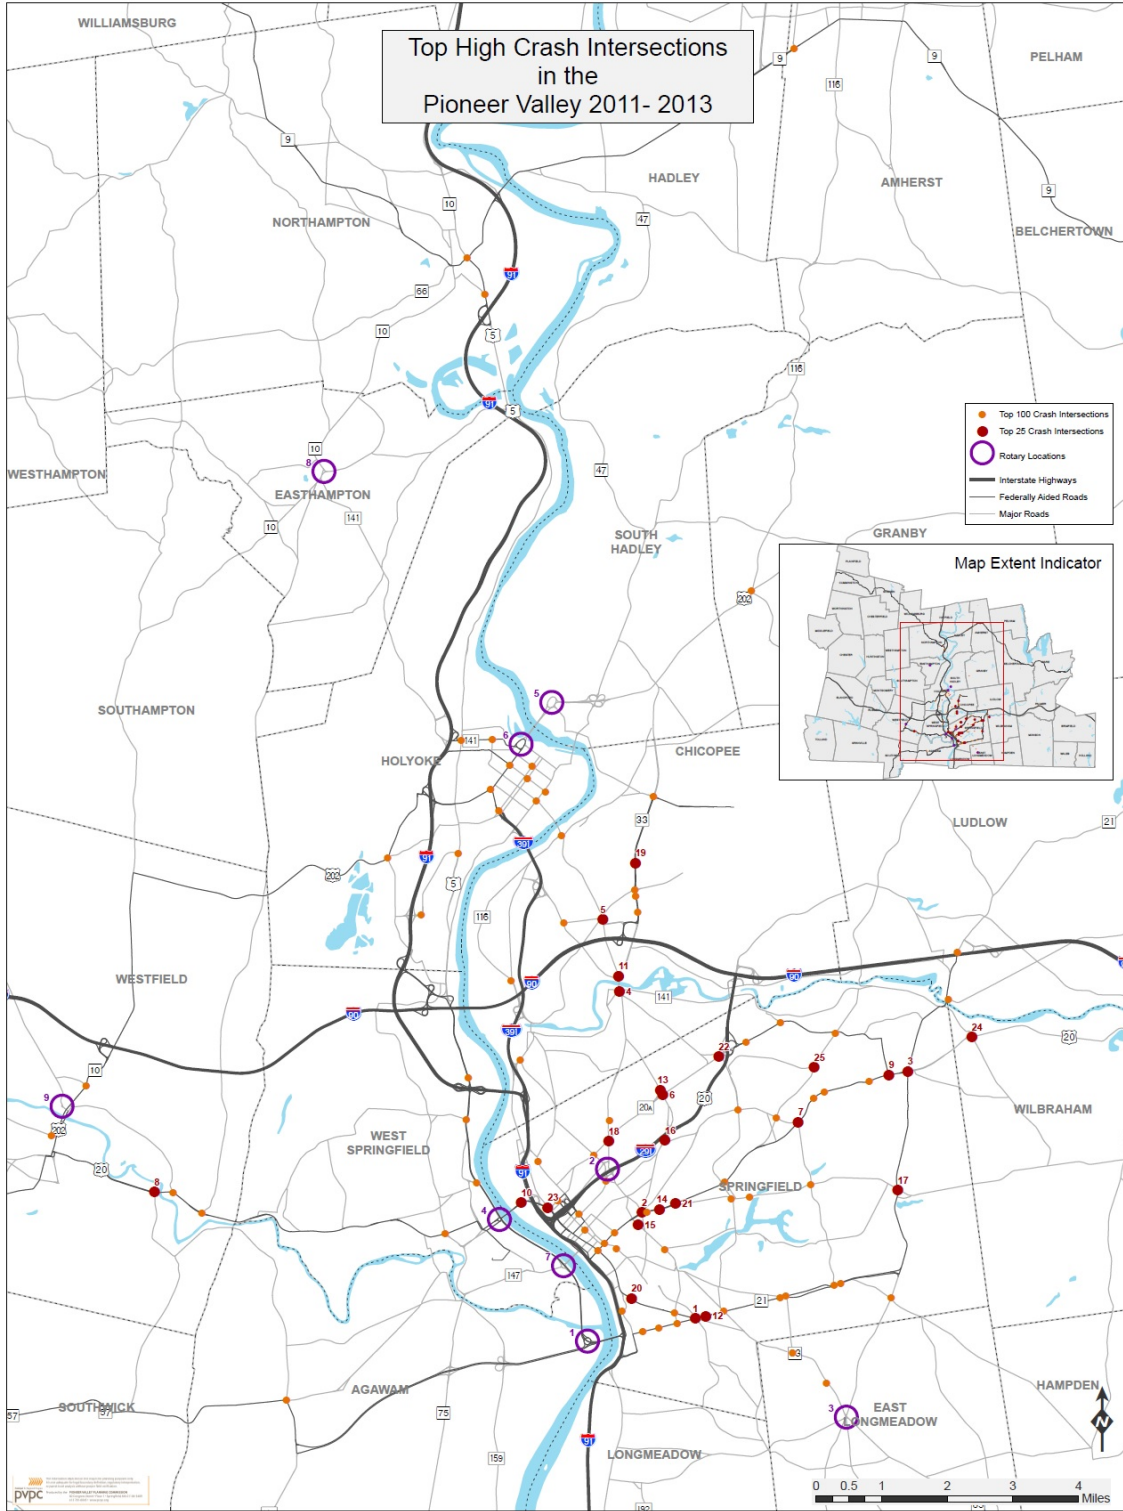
Top High Crash Intersections
in the
Pioneer Valley 2011- 2013

WILLIAMSBURG
PELHAM
HADLEY
AMHERST
BELCHERTOWN
NORTHAMPTON
WESTHAMPTON
EASTHAMPTON
SOUTH HADLEY
GRANBY
SOUTHAMPTON
HOLYOKE
CHICOPEE
LUDLOW
WESTFIELD
WEST SPRINGFIELD
SPRINGFIELD
WILBRAHAM
AGAWAM
SOUTHWICK
LONGMEADOW
EAST LONGMEADOW
HAMPDEN

9
9
116
9
10
47
91
66
10
5
116
91
5
10
47
141
10
202
141
33
391
91
202
5
116
90
141
90
391
20
10
202
20
20A
20
291
91
147
21
83
57
57
75
159
91
192

Top 100 Crash Intersections
Top 25 Crash Intersections
Rotary Locations
Interstate Highways
Federally Aided Roads
Major Roads

Map Extent Indicator

8
5
6
19
5
11
4
24
22
25
9
3
13
6
7
9
18
16
2
17
10
23
2
14
21
4
15
7
20
1
12
1
3

pvpc

0 0.5 1 2 3 4
Miles
N